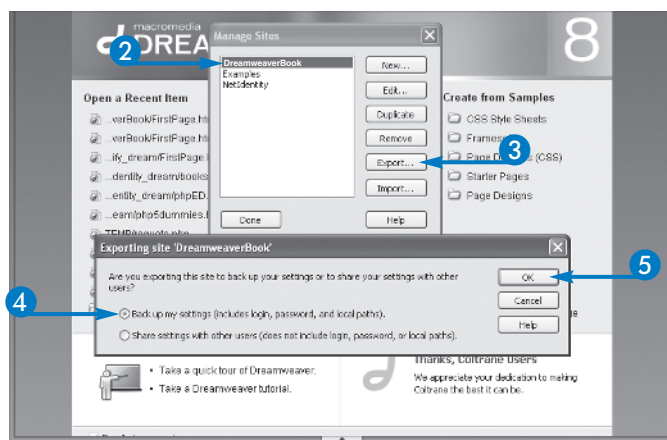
macromedia
DREA
8
2
Manage Sites
DreamweaverBook
Examples
NetIdentity
New...
Edit...
Duplicate
Remove
Export...
3
Import...
Done
Help
Open a Recent Item
...verBook/FirstPage.ht
...verBook/FirstPage.ht
...ify_dream/FirstPage.
...dentity_dream/books
...entity_dream/phpED.
...eam/php5dummies.
Create from Samples
CSS Style Sheets
Frames
Page Designs (CSS)
Starter Pages
Page Designs
Exporting site 'DreamweaverBook'
Are you exporting this site to back up your settings or to share your settings with other users?
OK
5
Cancel
4
Back up my settings (includes login, password, and local paths).
Share settings with other users (does not include login, password, or local paths).
Help
Thanks, Coltrane Users
We appreciate your dedication to making Coltrane the best it can be.
• Take a quick tour of Dreamweaver.
• Take a Dreamweaver tutorial.